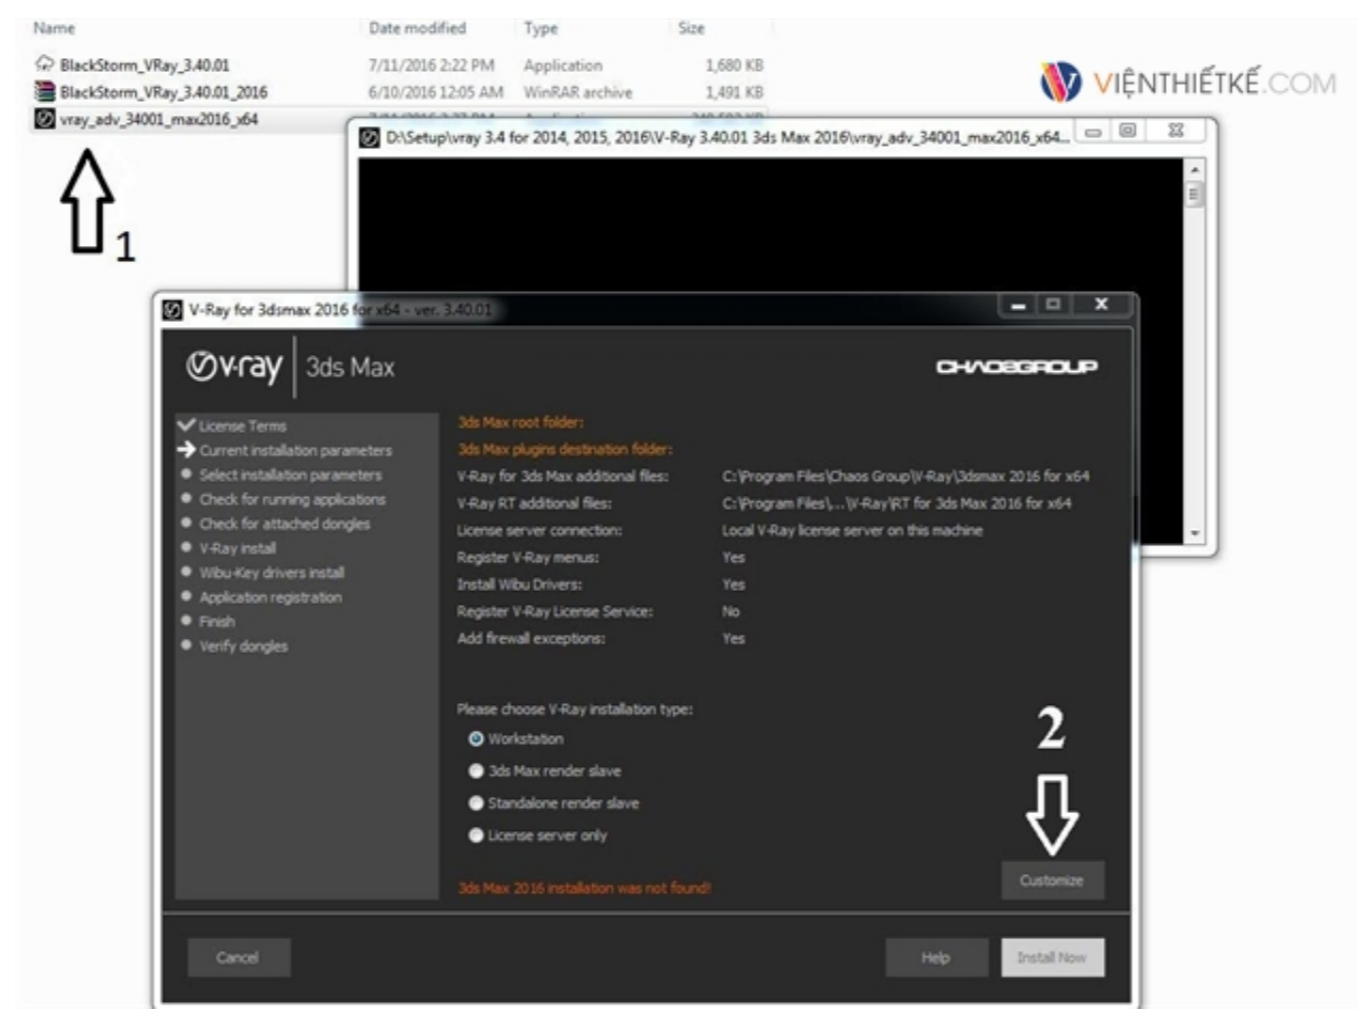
| Name | Date modified | Type | Size |
|---|---|---|---|
| BlackStorm_VRay_3.40.01 | 7/11/2016 2:22 PM | Application | 1,680 KB |
| BlackStorm_VRay_3.40.01_2016 | 6/10/2016 12:05 AM | WinRAR archive | 1,491 KB |
| vray_adv_34001_max2016_x64 | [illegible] | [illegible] | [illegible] |

VIỆNTHIẾTKẾ.COM

1

D:\Setup\vray 3.4 for 2014, 2015, 2016\V-Ray 3.40.01 3ds Max 2016\vray_adv_34001_max2016_x64...

V-Ray for 3dsmax 2016 for x64 - ver. 3.40.01

v·ray 3ds Max

CHAOSGROUP

License Terms
Current installation parameters
Select installation parameters
Check for running applications
Check for attached dongles
V-Ray install
Wibu-Key drivers install
Application registration
Finish
Verify dongles

3ds Max root folder:
3ds Max plugins destination folder:
V-Ray for 3ds Max additional files: C:\Program Files\Chaos Group\V-Ray\3dsmax 2016 for x64
V-Ray RT additional files: C:\Program Files\...\V-Ray\RT for 3ds Max 2016 for x64
License server connection: Local V-Ray license server on this machine
Register V-Ray menus: Yes
Install Wibu Drivers: Yes
Register V-Ray License Service: No
Add firewall exceptions: Yes

Please choose V-Ray installation type:
Workstation
3ds Max render slave
Standalone render slave
License server only

2

Customize

3ds Max 2016 installation was not found!

Cancel

Help

Install Now